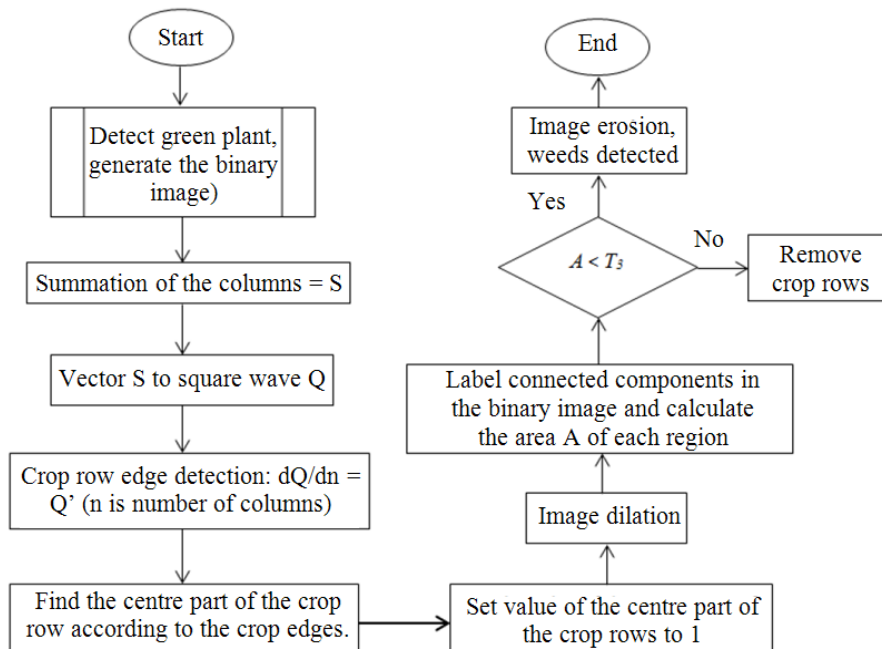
Start

Detect green plant, generate the binary image)

Summation of the columns = S

Vector S to square wave Q

Crop row edge detection: dQ/dn = Q’ (n is number of columns)

Find the centre part of the crop row according to the crop edges.

Set value of the centre part of the crop rows to 1

Image dilation

Label connected components in the binary image and calculate the area A of each region

$A < T_3$

No

Remove crop rows

Yes

Image erosion, weeds detected

End